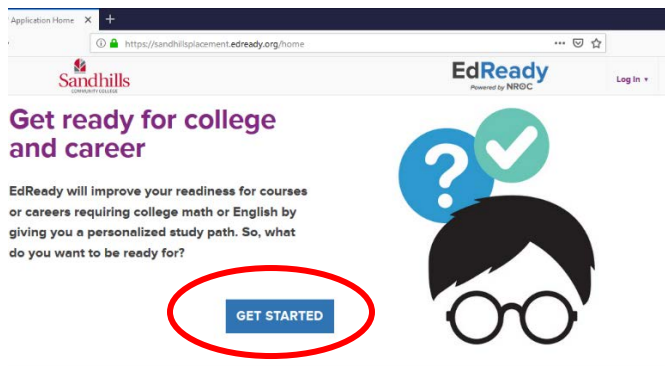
Application Home ×
https://sandhillsplacement.edready.org/home
Sandhills COMMUNITY COLLEGE
EdReady Powered by NROC
Log In ▾
Get ready for college and career
EdReady will improve your readiness for courses or careers requiring college math or English by giving you a personalized study path. So, what do you want to be ready for?
GET STARTED
?